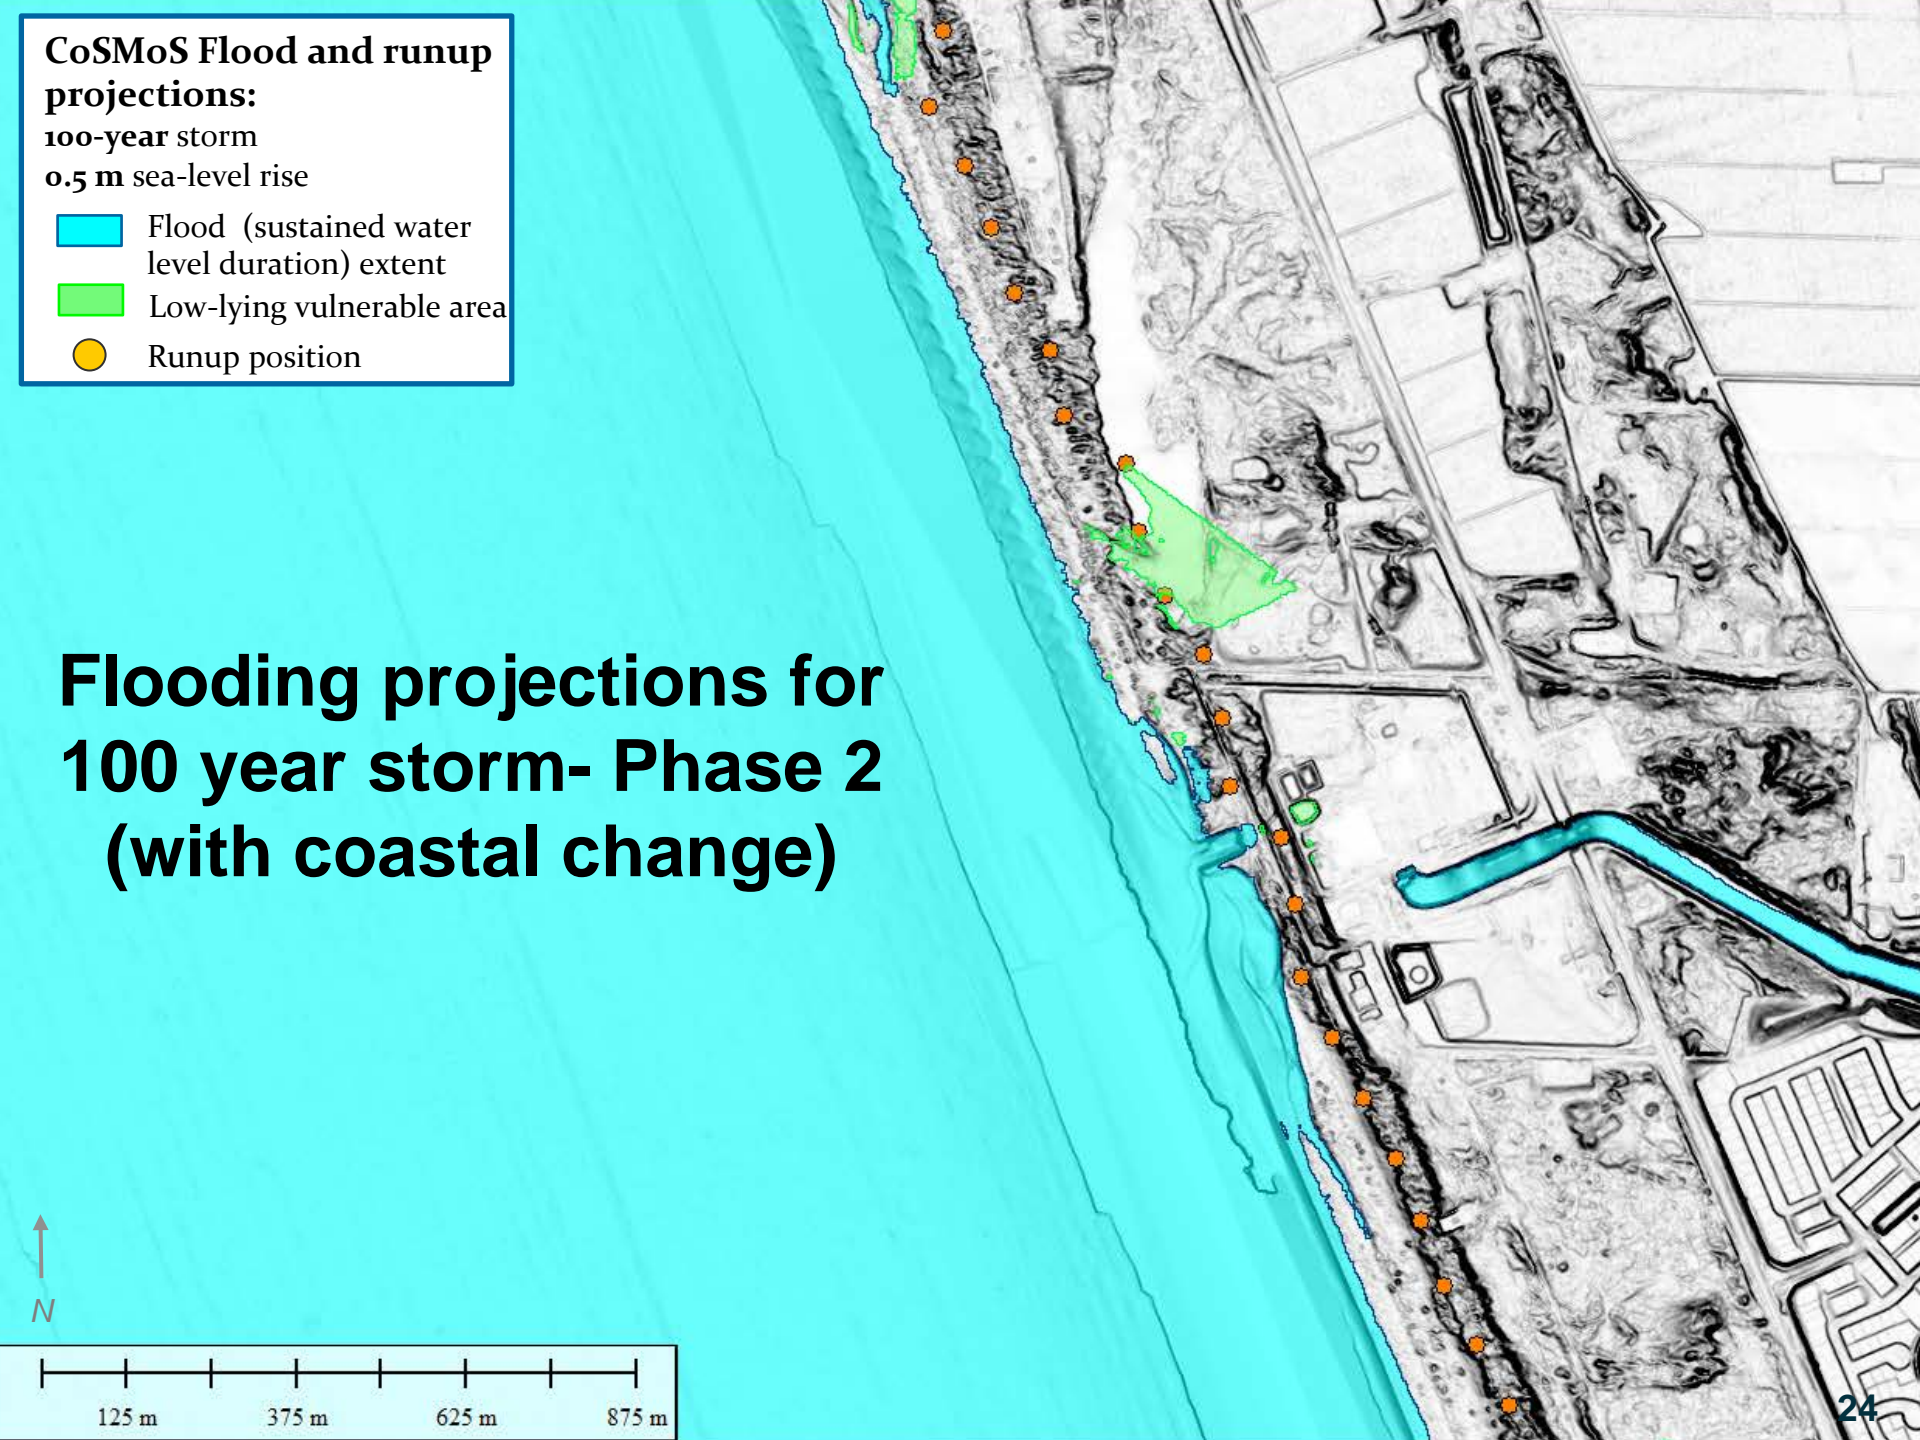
CoSMoS Flood and runup projections:
100-year storm
0.5 m sea-level rise

Flood (sustained water level duration) extent
Low-lying vulnerable area
Runup position

Flooding projections for 100 year storm- Phase 2 (with coastal change)

N

125 m 375 m 625 m 875 m

24